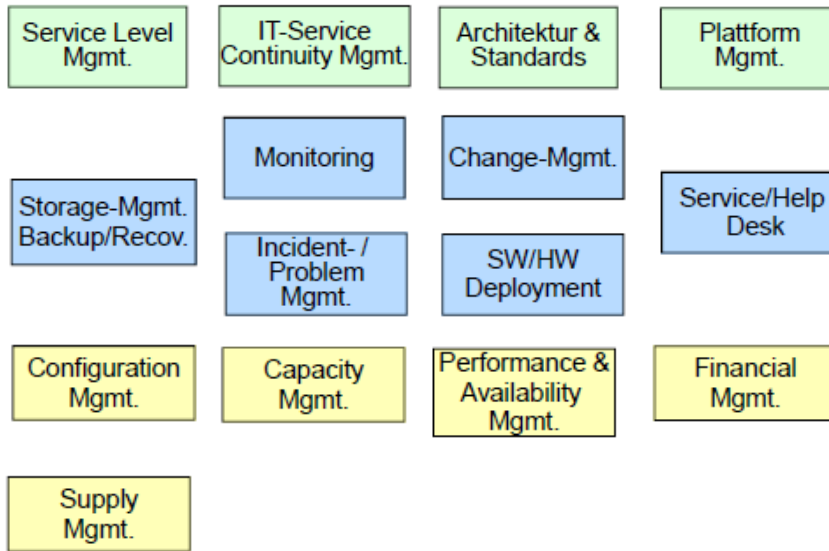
Service Level Mgmt.

IT-Service Continuity Mgmt.

Architektur & Standards

Plattform Mgmt.

Monitoring

Change-Mgmt.

Storage-Mgmt. Backup/Recov.

Service/Help Desk

Incident- / Problem Mgmt.

SW/HW Deployment

Configuration Mgmt.

Capacity Mgmt.

Performance & Availability Mgmt.

Financial Mgmt.

Supply Mgmt.